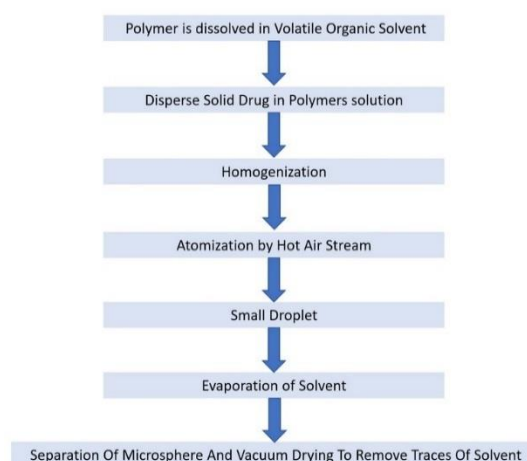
Polymer is dissolved in Volatile Organic Solvent

Disperse Solid Drug in Polymers solution

Homogenization

Atomization by Hot Air Stream

Small Droplet

Evaporation of Solvent

Separation Of Microsphere And Vacuum Drying To Remove Traces Of Solvent